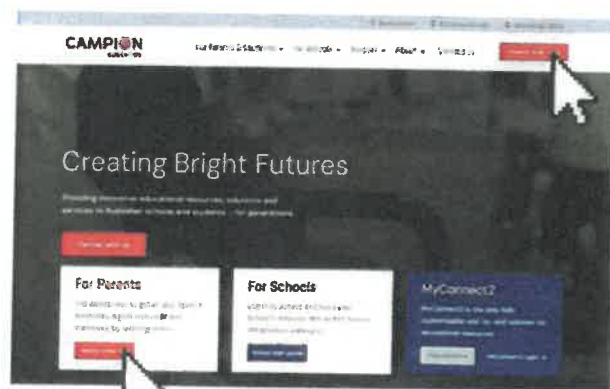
CAMPION

For Parents & Students ▾ For Schools ▾ Support ▾ About ▾ Contact Us

Creating Bright Futures

Providing innovative educational resources, solutions and services to Australian schools and students – for generations.

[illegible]

For Parents

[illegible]

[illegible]

For Schools

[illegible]

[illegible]

MyConnect2

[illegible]

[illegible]